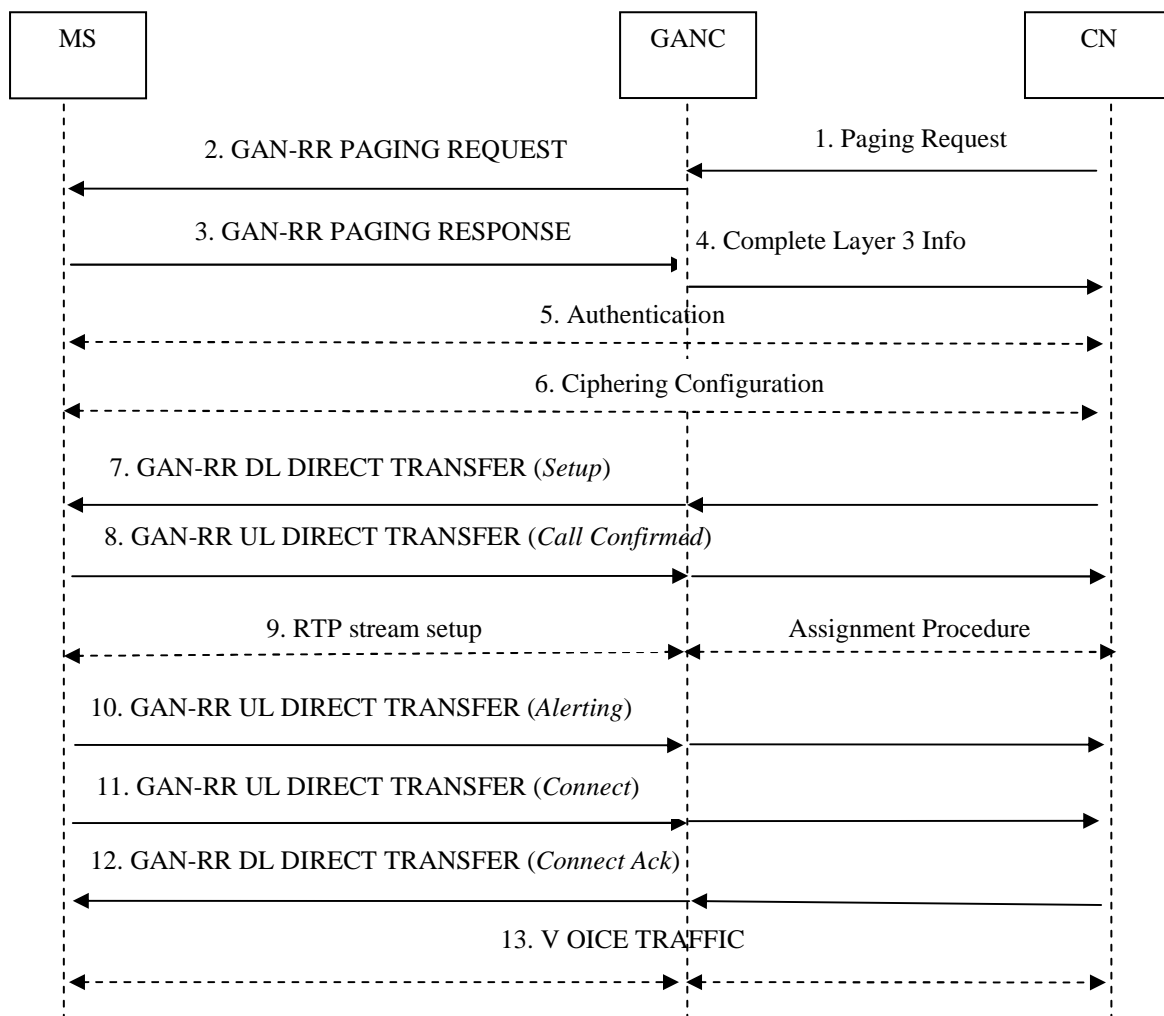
MS

GANC

CN

1. Paging Request

2. GAN-RR PAGING REQUEST

3. GAN-RR PAGING RESPONSE

4. Complete Layer 3 Info

5. Authentication

6. Ciphering Configuration

7. GAN-RR DL DIRECT TRANSFER (*Setup*)

8. GAN-RR UL DIRECT TRANSFER (*Call Confirmed*)

9. RTP stream setup

Assignment Procedure

10. GAN-RR UL DIRECT TRANSFER (*Alerting*)

11. GAN-RR UL DIRECT TRANSFER (*Connect*)

12. GAN-RR DL DIRECT TRANSFER (*Connect Ack*)

13. V OICE TRAFFIC